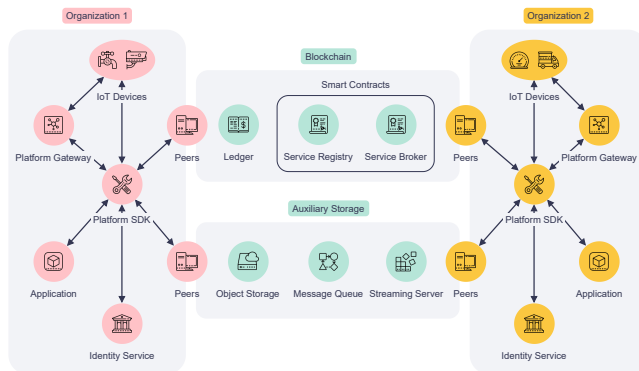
Organization 1

IoT Devices

Platform Gateway

Peers

Platform SDK

Application

Peers

Identity Service

Blockchain

Smart Contracts

Ledger

Service Registry

Service Broker

Auxiliary Storage

Object Storage

Message Queue

Streaming Server

Organization 2

IoT Devices

Peers

Platform Gateway

Platform SDK

Peers

Application

Identity Service